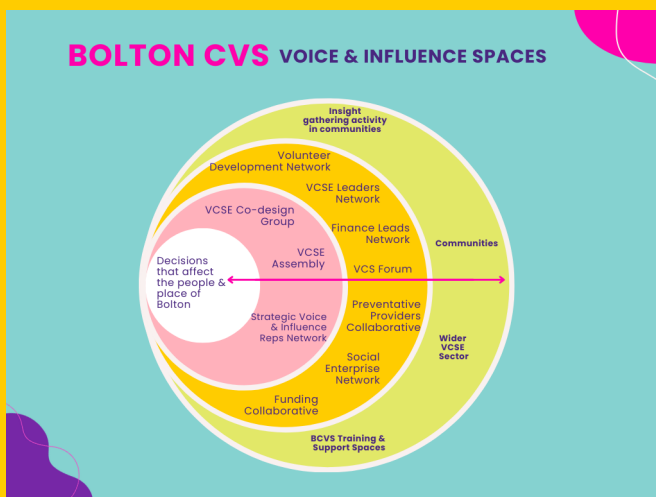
BOLTON CVS VOICE & INFLUENCE SPACES

Insight gathering activity in communities

Volunteer Development Network

VCSE Leaders Network

VCSE Co-design Group

Finance Leads Network

Communities

VCSE Assembly

Decisions that affect the people & place of Bolton

VCS Forum

Preventative Providers Collaborative

Strategic Voice & Influence Reps Network

Wider VCSE Sector

Social Enterprise Network

Funding Collaborative

BCVS Training & Support Spaces